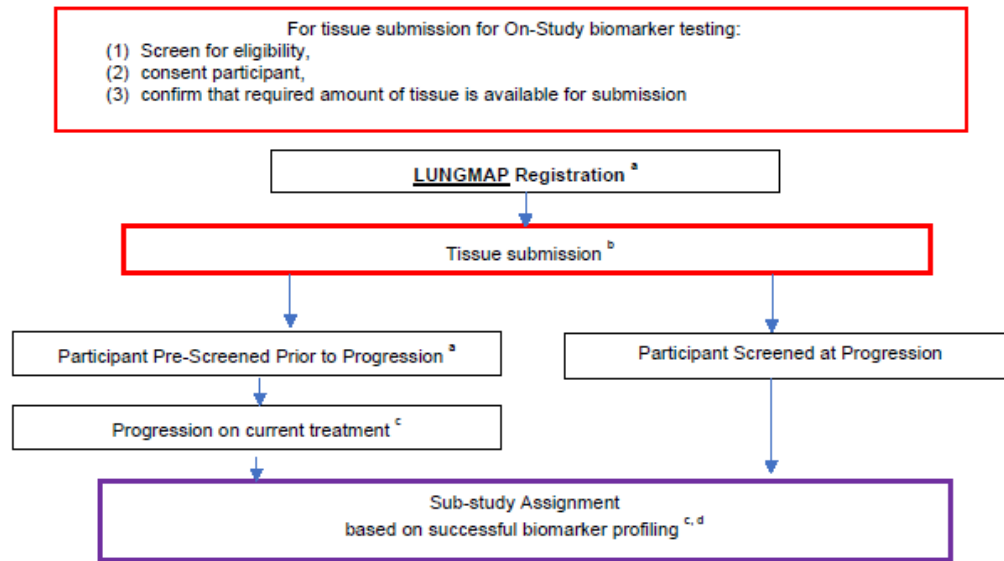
For tissue submission for On-Study biomarker testing:
(1) Screen for eligibility,
(2) consent participant,
(3) confirm that required amount of tissue is available for submission

LUNGMAP Registration $^{a}$

Tissue submission $^{b}$

Participant Pre-Screened Prior to Progression $^{a}$

Progression on current treatment $^{c}$

Participant Screened at Progression

Sub-study Assignment
based on successful biomarker profiling $^{c, d}$